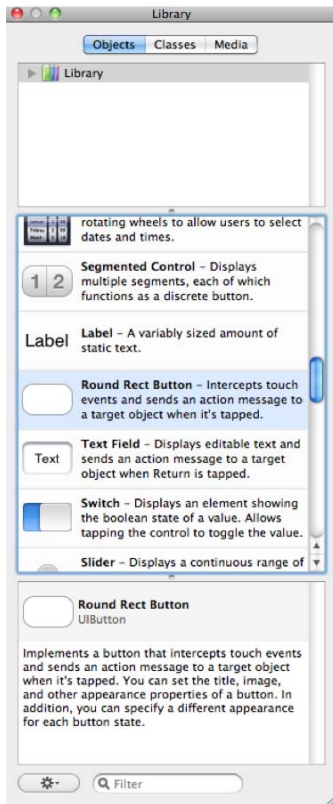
Library

Objects Classes Media

Library

rotating wheels to allow users to select dates and times.

1 2 **Segmented Control** – Displays multiple segments, each of which functions as a discrete button.

Label **Label** – A variably sized amount of static text.

**Round Rect Button** – Intercepts touch events and sends an action message to a target object when it's tapped.

Text **Text Field** – Displays editable text and sends an action message to a target object when Return is tapped.

**Switch** – Displays an element showing the boolean state of a value. Allows tapping the control to toggle the value.

**Slider** – Displays a continuous range of

**Round Rect Button**
UIButton

Implements a button that intercepts touch events and sends an action message to a target object when it's tapped. You can set the title, image, and other appearance properties of a button. In addition, you can specify a different appearance for each button state.

Filter